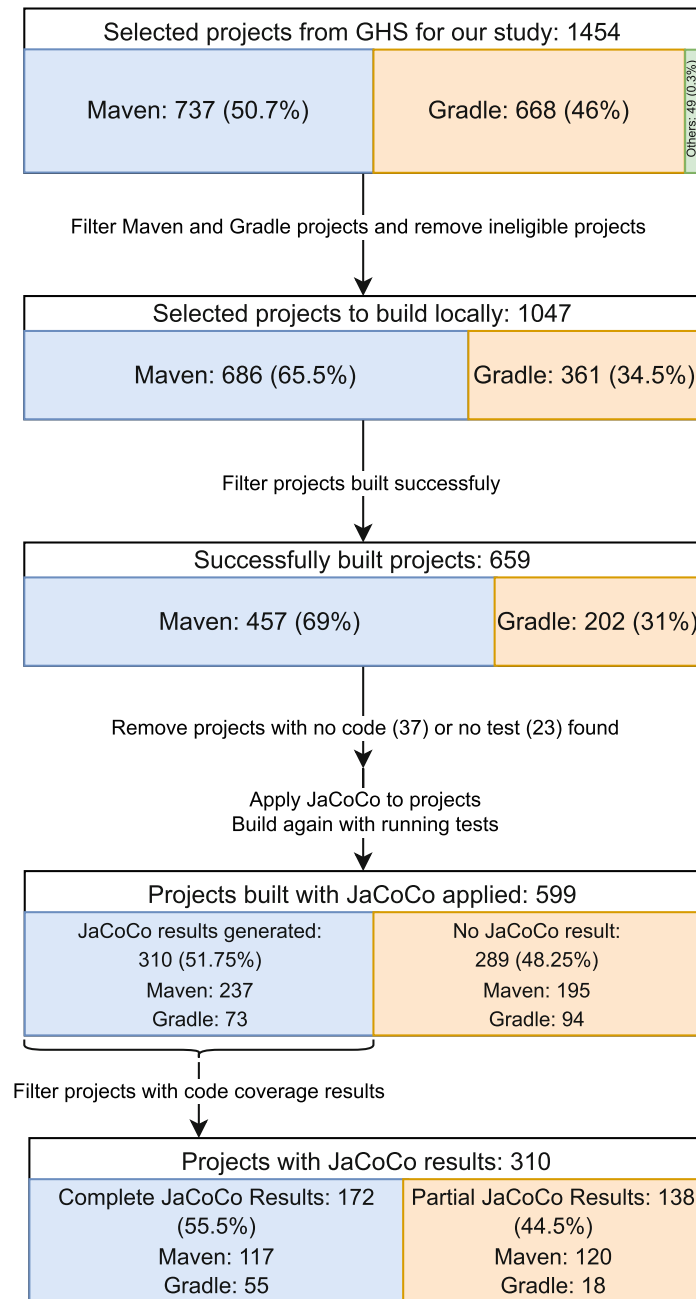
Selected projects from GHS for our study: 1454

Maven: 737 (50.7%)

Gradle: 668 (46%)

Others: 49 (0.3%)

Filter Maven and Gradle projects and remove ineligible projects

Selected projects to build locally: 1047

Maven: 686 (65.5%)

Gradle: 361 (34.5%)

Filter projects built successfully

Successfully built projects: 659

Maven: 457 (69%)

Gradle: 202 (31%)

Remove projects with no code (37) or no test (23) found

Apply JaCoCo to projects
Build again with running tests

Projects built with JaCoCo applied: 599

JaCoCo results generated:
310 (51.75%)
Maven: 237
Gradle: 73

No JaCoCo result:
289 (48.25%)
Maven: 195
Gradle: 94

Filter projects with code coverage results

Projects with JaCoCo results: 310

Complete JaCoCo Results: 172
(55.5%)
Maven: 117
Gradle: 55

Partial JaCoCo Results: 138
(44.5%)
Maven: 120
Gradle: 18